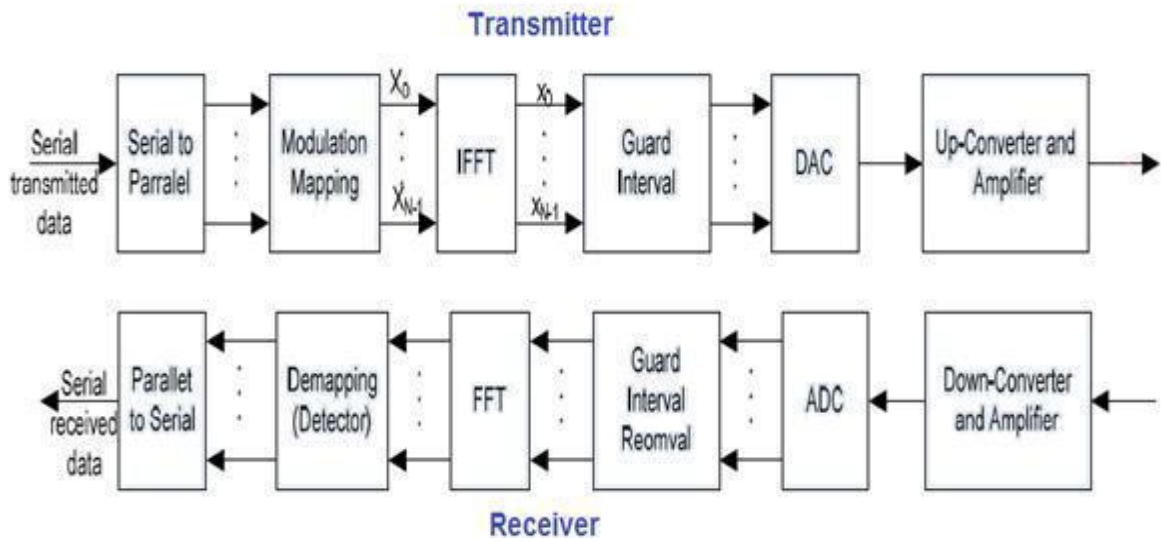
Transmitter

Serial transmitted data

Serial to Parralel

Modulation Mapping

$X_0$

$X_{N-1}$

IFFT

$x_0$

$x_{N-1}$

Guard Interval

DAC

Up-Converter and Amplifier

Serial received data

Parallet to Serial

Demapping (Detector)

FFT

Guard Interval Reomval

ADC

Down-Converter and Amplifier

Receiver